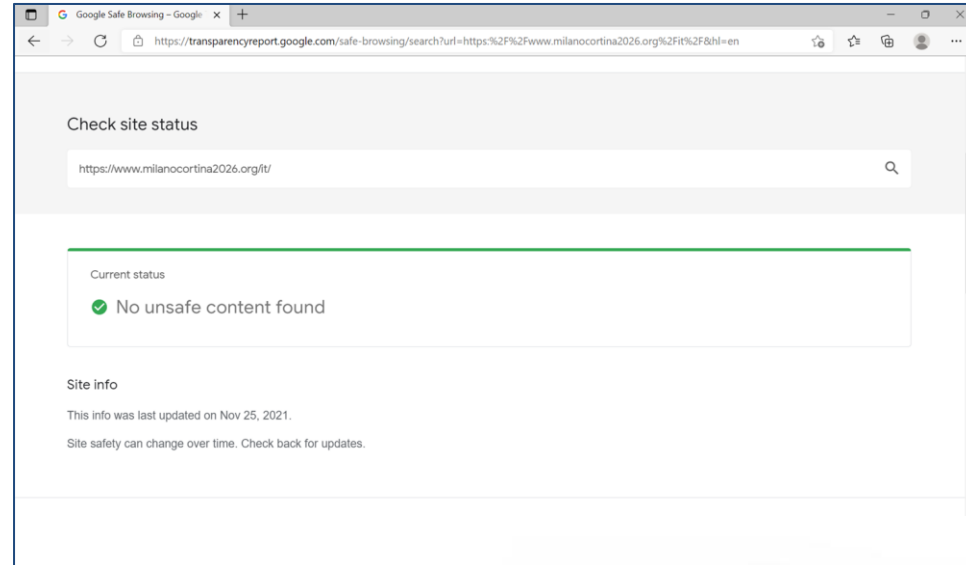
Google Safe Browsing – Google

https://transparencyreport.google.com/safe-browsing/search?url=https:%2F%2Fwww.milanocortina2026.org%2Fit%2F&hl=en

Check site status

https://www.milanocortina2026.org/it/

Current status

No unsafe content found

Site info

This info was last updated on Nov 25, 2021.

Site safety can change over time. Check back for updates.